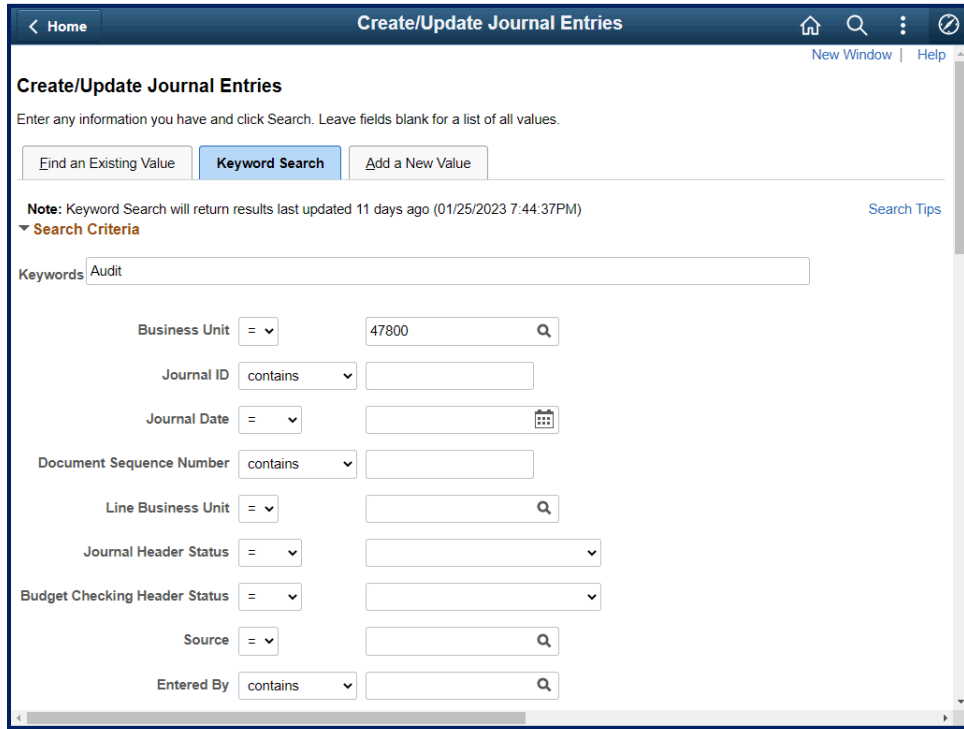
Home
Create/Update Journal Entries
New Window | Help

Create/Update Journal Entries
Enter any information you have and click Search. Leave fields blank for a list of all values.

Find an Existing Value | Keyword Search | Add a New Value

Note: Keyword Search will return results last updated 11 days ago (01/25/2023 7:44:37PM)
Search Tips
Search Criteria

Keywords Audit

Business Unit = 47800
Journal ID contains
Journal Date =
Document Sequence Number contains
Line Business Unit =
Journal Header Status =
Budget Checking Header Status =
Source =
Entered By contains